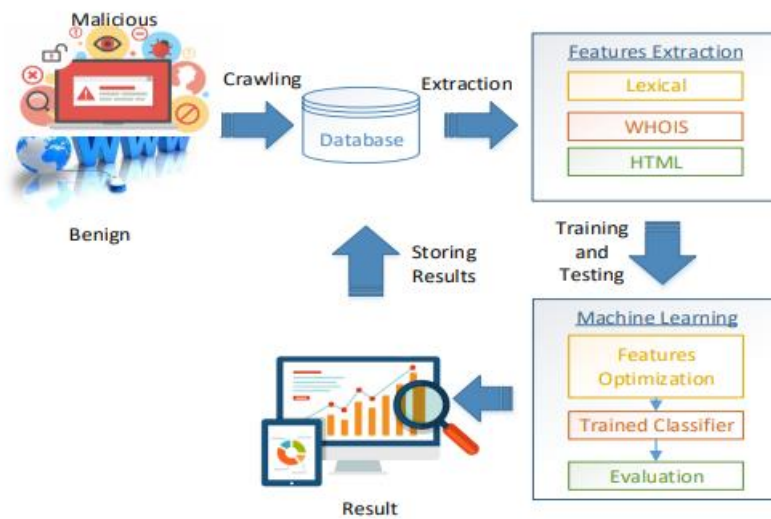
Malicious

Crawling

Database

Extraction

Features Extraction

Lexical

WHOIS

HTML

Benign

Storing Results

Training and Testing

Machine Learning

Features Optimization

Trained Classifier

Evaluation

Result